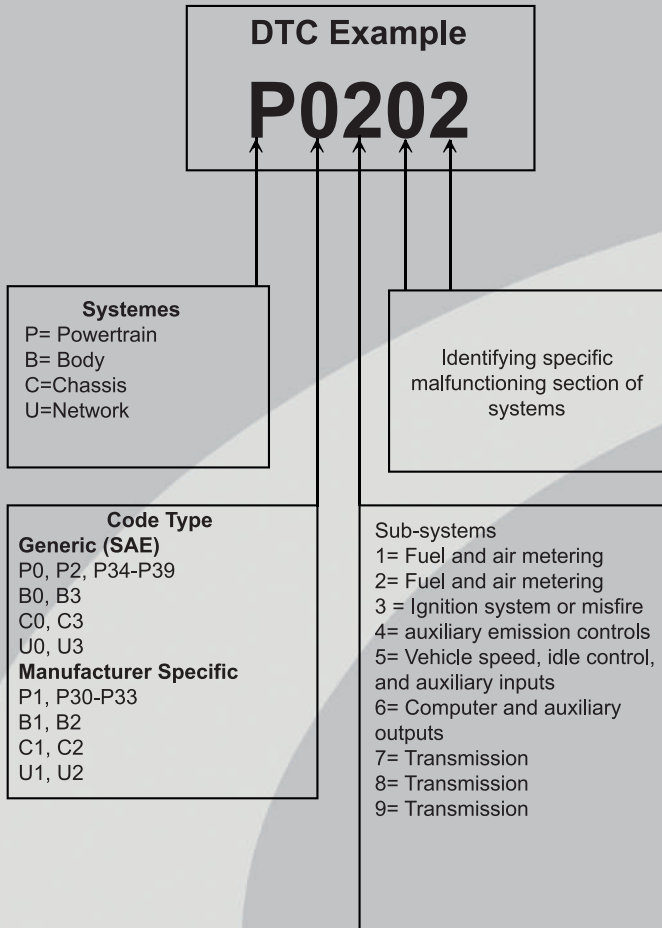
DTC Example

P0202

Systemes
P= Powertrain
B= Body
C=Chassis
U=Network

Identifying specific malfunctioning section of systems

Code Type
Generic (SAE)
P0, P2, P34-P39
B0, B3
C0, C3
U0, U3
Manufacturer Specific
P1, P30-P33
B1, B2
C1, C2
U1, U2

Sub-systems
1= Fuel and air metering
2= Fuel and air metering
3 = Ignition system or misfire
4= auxiliary emission controls
5= Vehicle speed, idle control, and auxiliary inputs
6= Computer and auxiliary outputs
7= Transmission
8= Transmission
9= Transmission